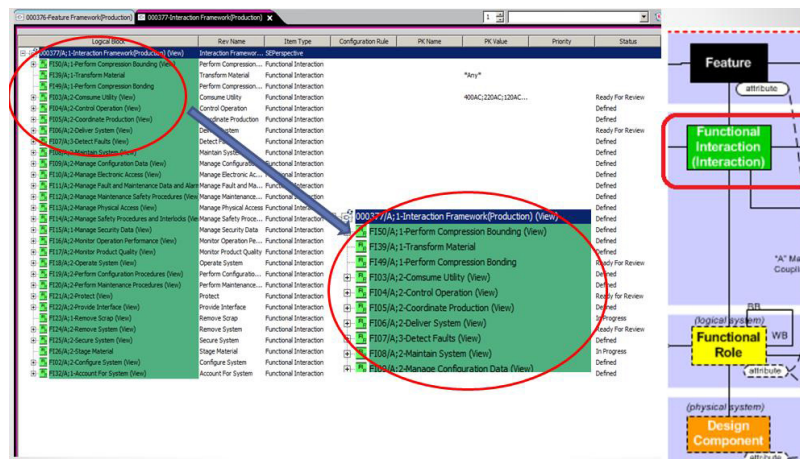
000376-Feature Framework(Production) | 000377-Interaction Framework(Production)

| Logical Block | Rev Name | Item Type | Configuration Rule | PK Name | PK Value | Priority | Status |
|---|---|---|---|---|---|---|---|
| 000377/A;1-Interaction Framework(Production) (View) | Interaction Framewor... | SEPerspective | | | | | |
| FI50/A;1-Perform Compression Bounding (View) | Perform Compression... | Functional Interaction | | | | | |
| FI39/A;1-Transform Material | Transform Material | Functional Interaction | | | *Any* | | |
| FI49/A;1-Perform Compression Bonding | Perform Compression... | Functional Interaction | | | | | |
| FI03/A;2-Consume Utility (View) | Consume Utility | Functional Interaction | | | 400AC;220AC;120AC... | | Ready For Review |
| FI04/A;2-Control Operation (View) | Control Operation | Functional Interaction | | | | | Defined |
| FI05/A;2-Coordinate Production (View) | Coordinate Production | Functional Interaction | | | | | Defined |
| FI06/A;2-Deliver System (View) | Deliver System | Functional Interaction | | | | | Ready For Review |
| FI07/A;3-Detect Faults (View) | Detect Faults | Functional Interaction | | | | | Defined |
| FI08/A;2-Maintain System (View) | Maintain System | Functional Interaction | | | | | Defined |
| FI09/A;2-Manage Configuration Data (View) | Manage Configurati... | Functional Interaction | | | | | Defined |
| FI10/A;2-Manage Electronic Access (View) | Manage Electronic Ac... | Functional Interaction | | | | | Defined |
| FI11/A;2-Manage Fault and Maintenance Data and Alarm | Manage Fault and Ma... | Functional Interaction | | | | | Defined |
| FI12/A;2-Manage Maintenance Safety Procedures (View) | Manage Maintenance... | Functional Interaction | | | | | Defined |
| FI13/A;2-Manage Physical Access (View) | Manage Physical Access | Functional Interaction | | | | | Defined |
| FI14/A;2-Manage Safety Procedures and Interlocks (View) | Manage Safety Proce... | Functional Interaction | | | | | Defined |
| FI15/A;1-Manage Security Data (View) | Manage Security Data | Functional Interaction | | | | | Defined |
| FI16/A;2-Monitor Operation Performance (View) | Monitor Operation Pe... | Functional Interaction | | | | | Defined |
| FI17/A;2-Monitor Product Quality (View) | Monitor Product Quality | Functional Interaction | | | | | Defined |
| FI18/A;2-Operate System (View) | Operate System | Functional Interaction | | | | | Ready For Review |
| FI19/A;2-Perform Configuration Procedures (View) | Perform Configuratio... | Functional Interaction | | | | | Defined |
| FI20/A;2-Perform Maintenance Procedures (View) | Perform Maintenance... | Functional Interaction | | | | | Defined |
| FI21/A;2-Protect (View) | Protect | Functional Interaction | | | | | Ready For Review |
| FI22/A;2-Provide Interface (View) | Provide Interface | Functional Interaction | | | | | Defined |
| FI23/A;1-Remove Scrap (View) | Remove Scrap | Functional Interaction | | | | | In Progress |
| FI24/A;2-Remove System (View) | Remove System | Functional Interaction | | | | | Defined |
| FI25/A;2-Secure System (View) | Secure System | Functional Interaction | | | | | Defined |
| FI26/A;2-Stage Material | Stage Material | Functional Interaction | | | | | In Progress |
| FI02/A;2-Configure System (View) | Configure System | Functional Interaction | | | | | Defined |
| FI32/A;1-Account For System (View) | Account For System | Functional Interaction | | | | | Defined |

000377/A;1-Interaction Framework(Production) (View)
FI50/A;1-Perform Compression Bounding (View)
FI39/A;1-Transform Material
FI49/A;1-Perform Compression Bonding
FI03/A;2-Consume Utility (View)
FI04/A;2-Control Operation (View)
FI05/A;2-Coordinate Production (View)
FI06/A;2-Deliver System (View)
FI07/A;3-Detect Faults (View)
FI08/A;2-Maintain System (View)
FI09/A;2-Manage Configuration Data (View)

Feature
attribute
Functional Interaction (Interaction)
"A" Ma Coupli
(logical system)
BB
Functional Role
WB
attribute
(physical system)
Design Component
attribute